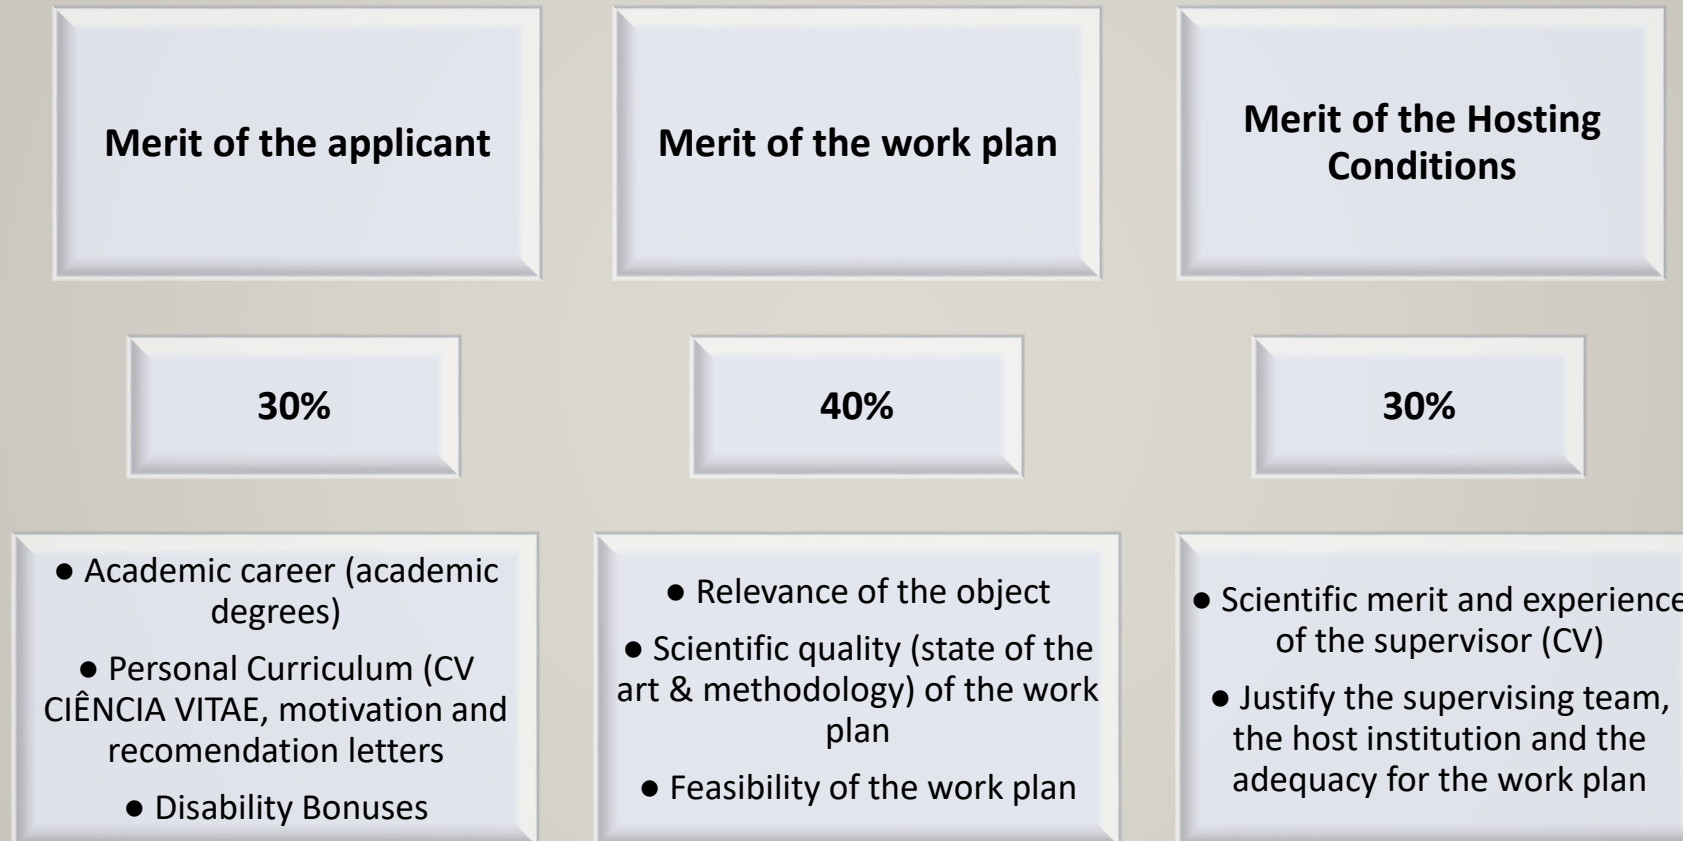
Merit of the applicant

Merit of the work plan

Merit of the Hosting Conditions

30%

40%

30%

● Academic career (academic degrees)

● Personal Curriculum (CV CIÊNCIA VITAE, motivation and recomendation letters

● Disability Bonuses

● Relevance of the object

● Scientific quality (state of the art & methodology) of the work plan

● Feasibility of the work plan

● Scientific merit and experience of the supervisor (CV)

● Justify the supervising team, the host institution and the adequacy for the work plan